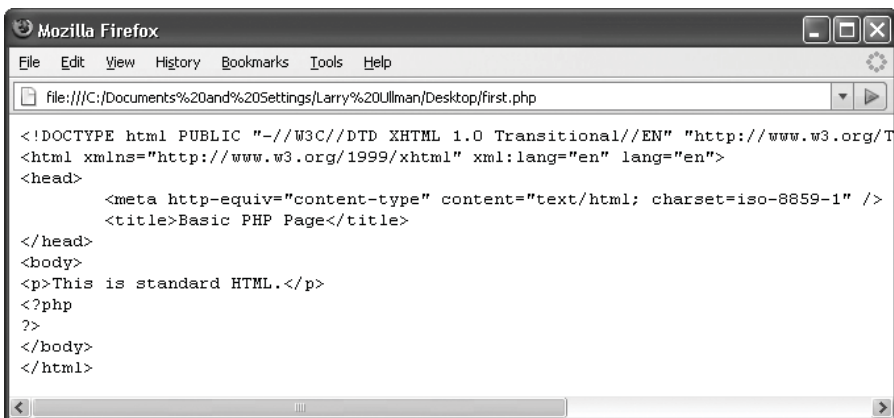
Mozilla Firefox

File Edit View History Bookmarks Tools Help

file:///C:/Documents%20and%20Settings/Larry%20Ullman/Desktop/first.php

<!DOCTYPE html PUBLIC "-//W3C//DTD XHTML 1.0 Transitional//EN" "http://www.w3.org/T
<html xmlns="http://www.w3.org/1999/xhtml" xml:lang="en" lang="en">
<head>
<meta http-equiv="content-type" content="text/html; charset=iso-8859-1" />
<title>Basic PHP Page</title>
</head>
<body>
<p>This is standard HTML.</p>
<?php
?>
</body>
</html>